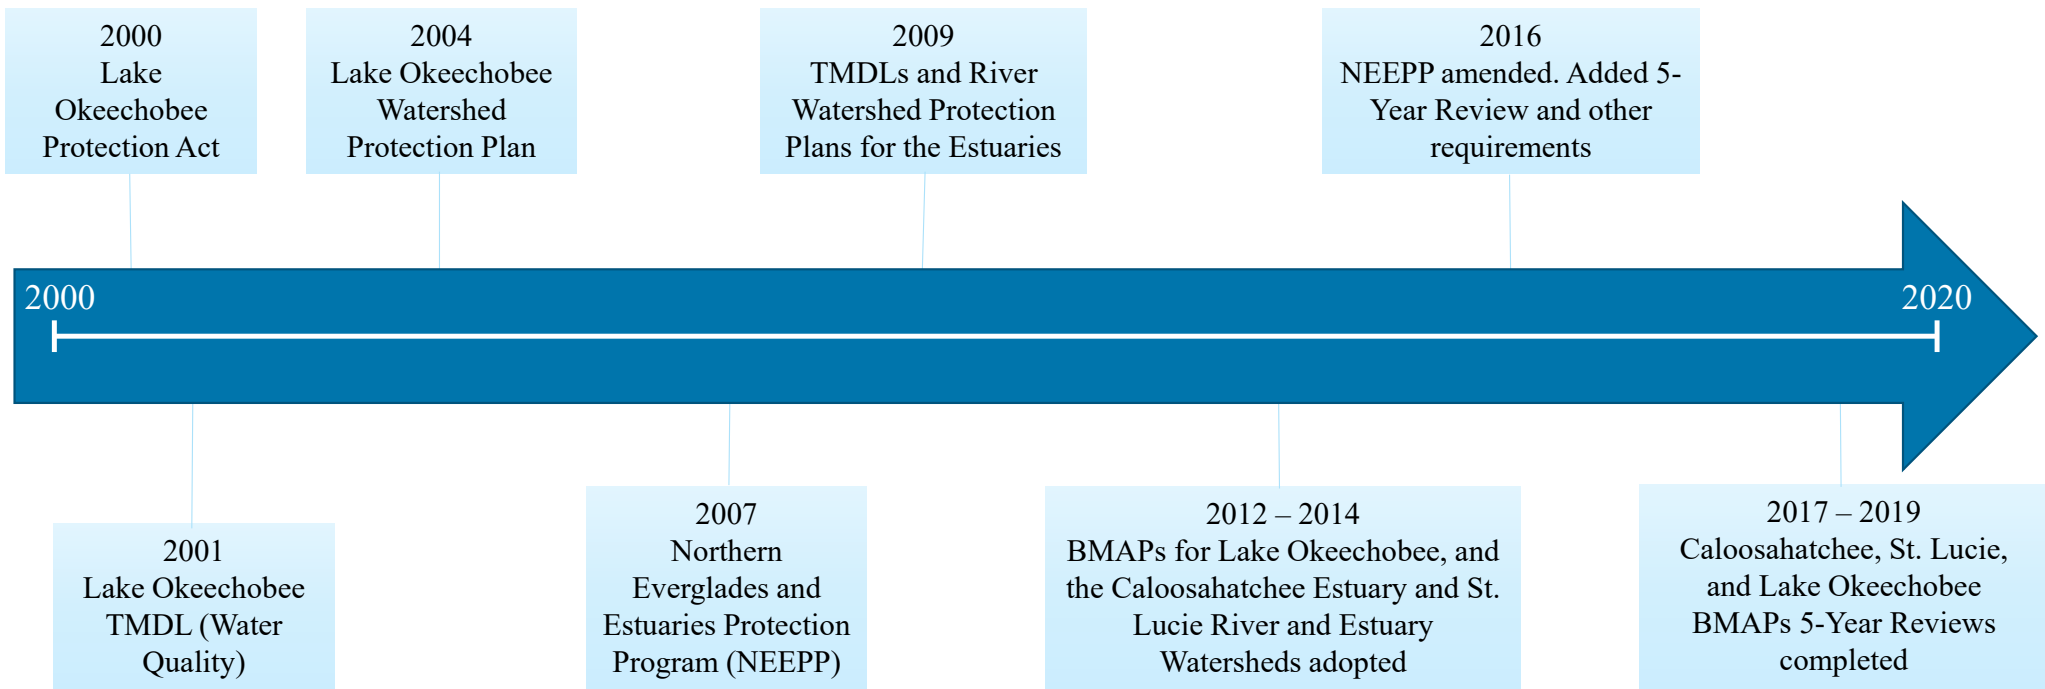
2000
Lake Okeechobee Protection Act

2004
Lake Okeechobee Watershed Protection Plan

2009
TMDLs and River Watershed Protection Plans for the Estuaries

2016
NEEPP amended. Added 5-Year Review and other requirements

2000

2020

2001
Lake Okeechobee TMDL (Water Quality)

2007
Northern Everglades and Estuaries Protection Program (NEEPP)

2012 – 2014
BMAPs for Lake Okeechobee, and the Caloosahatchee Estuary and St. Lucie River and Estuary Watersheds adopted

2017 – 2019
Caloosahatchee, St. Lucie, and Lake Okeechobee BMAPs 5-Year Reviews completed